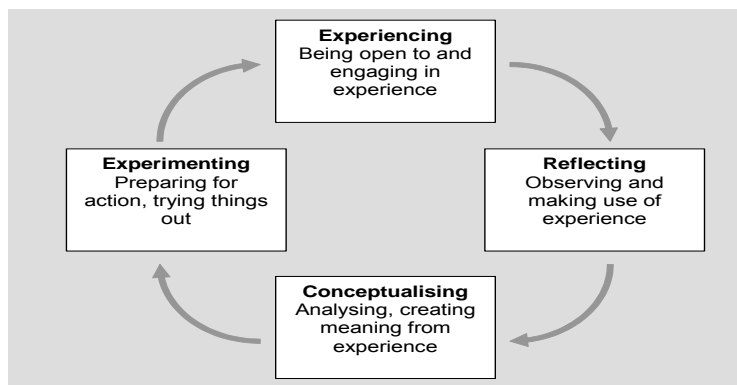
Experiencing
Being open to and engaging in experience

Reflecting
Observing and making use of experience

Conceptualising
Analysing, creating meaning from experience

Experimenting
Preparing for action, trying things out